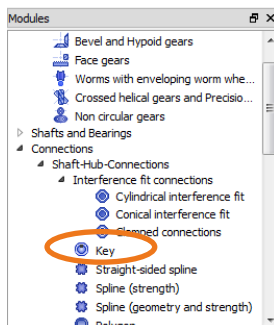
Modules

Bevel and Hypoid gears
Face gears
Worms with enveloping worm whe...
Crossed helical gears and Precisio...
Non circular gears
Shafts and Bearings
Connections
Shaft-Hub-Connections
Interference fit connections
Cylindrical interference fit
Conical interference fit
Clamped connections
Key
Straight-sided spline
Spline (strength)
Spline (geometry and strength)
Polygon